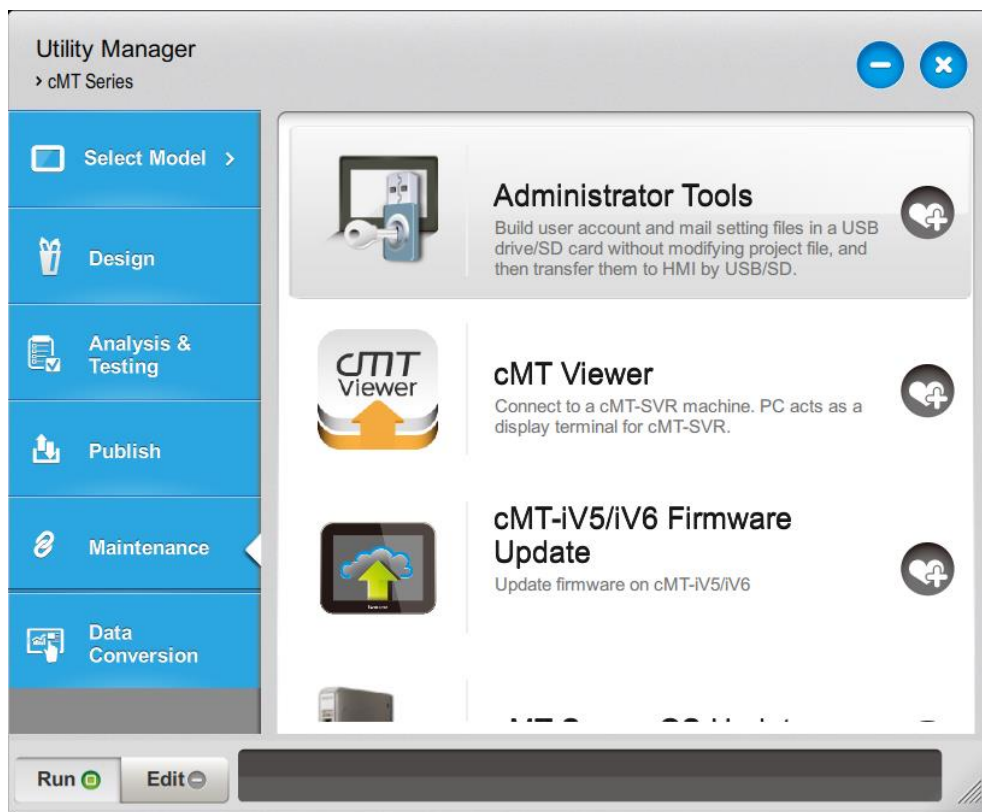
Utility Manager
› cMT Series

Select Model ›

Design

Analysis & Testing

Publish

Maintenance

Data Conversion

Administrator Tools
Build user account and mail setting files in a USB drive/SD card without modifying project file, and then transfer them to HMI by USB/SD.

cMT Viewer

cMT Viewer
Connect to a cMT-SVR machine. PC acts as a display terminal for cMT-SVR.

cMT-iV5/iV6 Firmware Update
Update firmware on cMT-iV5/iV6

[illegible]

Run

Edit